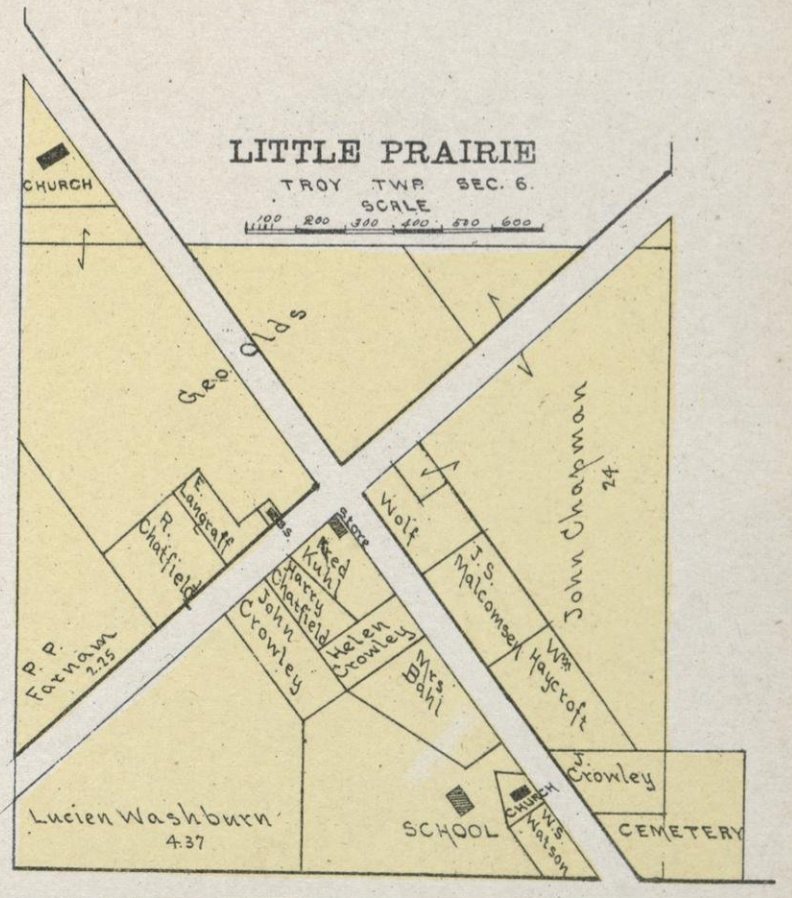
LITTLE PRAIRIE
TROY TWP. SEC. 6.
SCALE
100 200 300 400 500 600

CHURCH

Geo. Olds

John Chapman
24

E. Langraff

R. Chatfield

Res.

Store

Fred Kuhl

Harry Chatfield

Wolf

J.S. Malcomsen

Wm Haycroft

P. P. Farnam
2.25

John Crowley

Helen Crowley

Mrs. Wahl

J. Crowley

Lucien Washburn
4.37

SCHOOL

CHURCH

W.S. Watson

CEMETERY